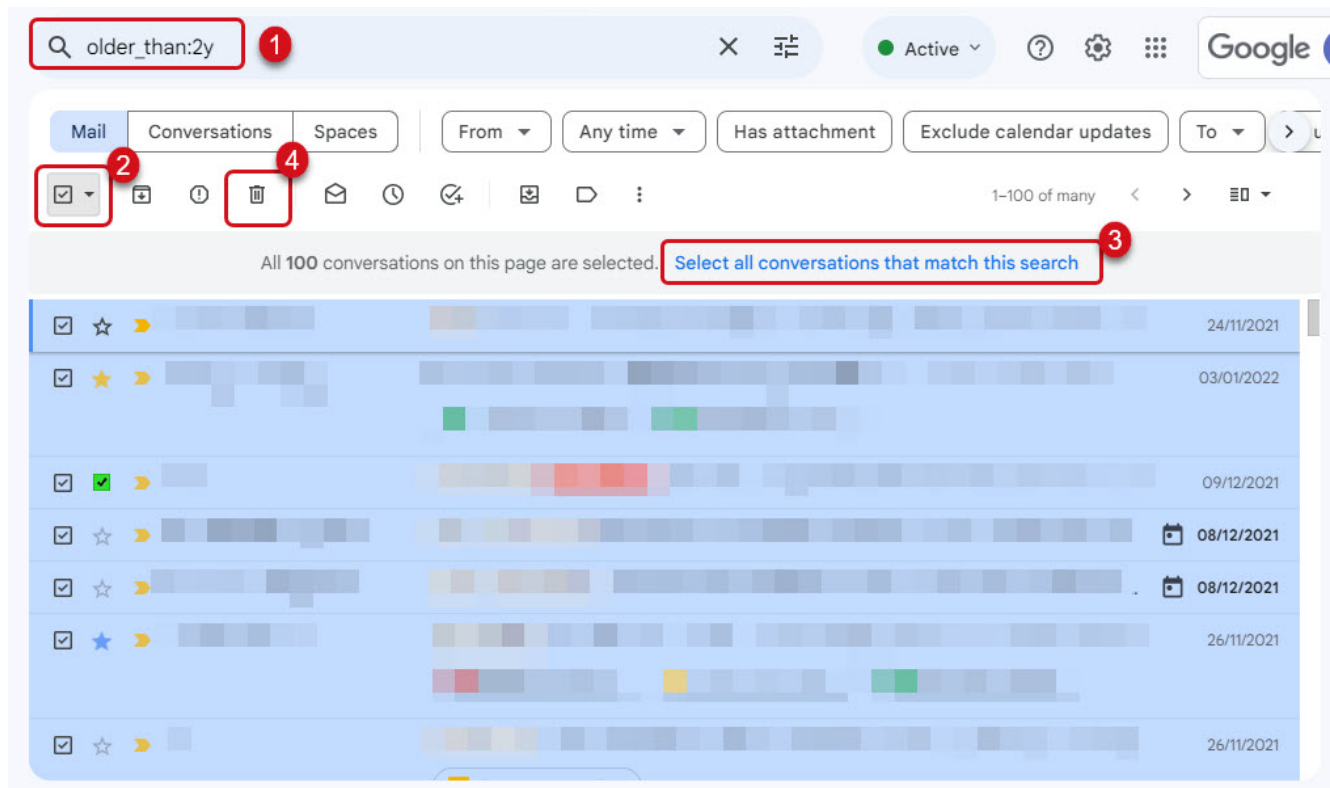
older_than:2y 1

Active

Google

Mail Conversations Spaces From Any time Has attachment Exclude calendar updates To

2 4

1–100 of many

All **100** conversations on this page are selected. Select all conversations that match this search 3

24/11/2021

03/01/2022

09/12/2021

08/12/2021

08/12/2021

26/11/2021

26/11/2021